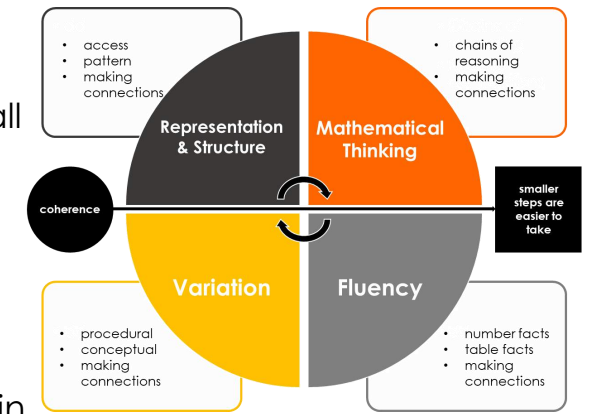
- access
- pattern
- making connections

- chains of reasoning
- making connections

all

Representation & Structure

Mathematical Thinking

coherence

smaller steps are easier to take

Variation

Fluency

- procedural
- conceptual
- making connections

- number facts
- table facts
- making connections

in